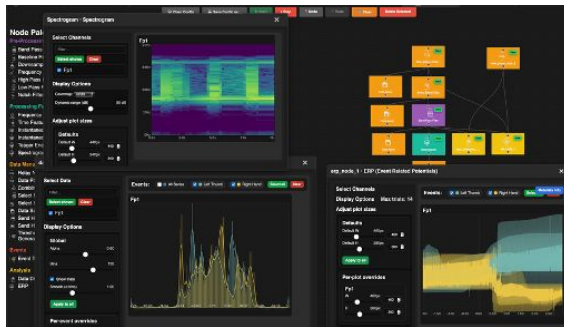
Node Pal

Spectrogram - Spectrogram

Select Channels

Select all
Clear

Fp1

Display Options

Adjust plot sizes

Defaults

Fp1

Select Data

Select all
Clear

Fp1

Display Options

Show max

Apply to all

Per-sound overrides

Events

Analysis

ERP

Events:
All Events
Left Thumb
Right Hand

Fp1

erp_node_1 - ERP (Event Related Potentials)

Select Channels

Display Options

Adjust plot sizes

Defaults

Apply to all

Per-plot overrides

Fp1

Events:
Left Thumb
Right Hand

Fp1